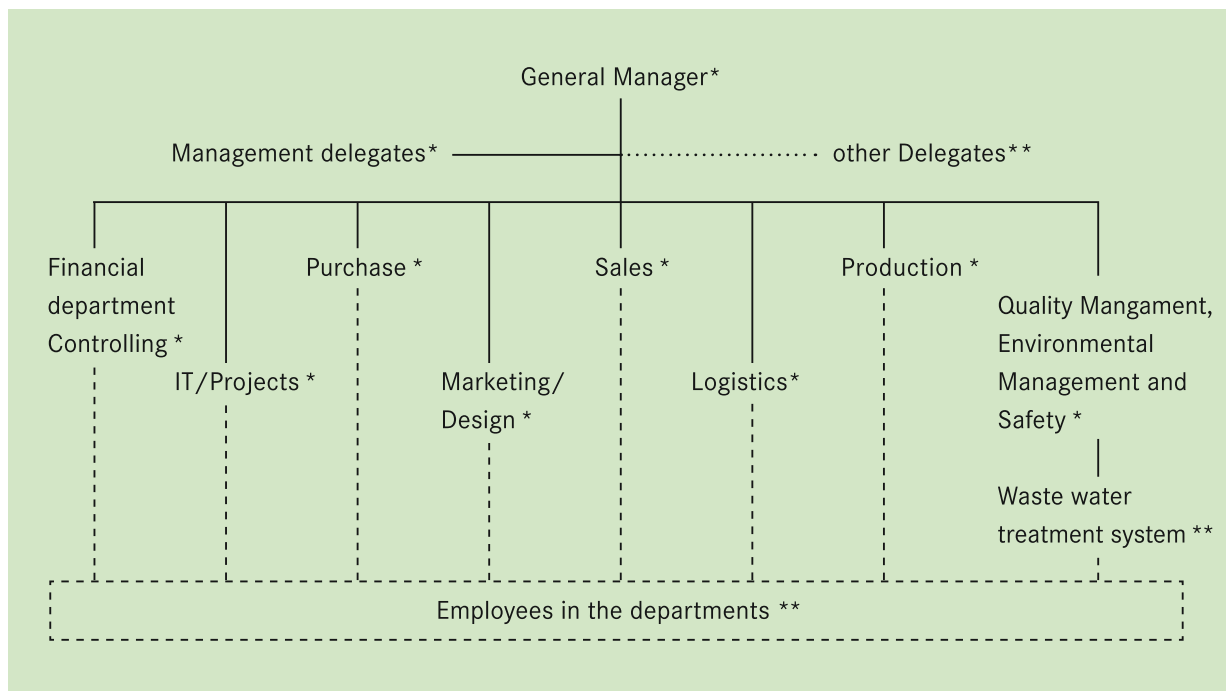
General Manager*

Management delegates*

other Delegates**

Financial department Controlling *

IT/Projects *

Purchase *

Marketing/ Design *

Sales *

Logistics*

Production *

Quality Mangament, Environmental Management and Safety *

Waste water treatment system **

Employees in the departments **